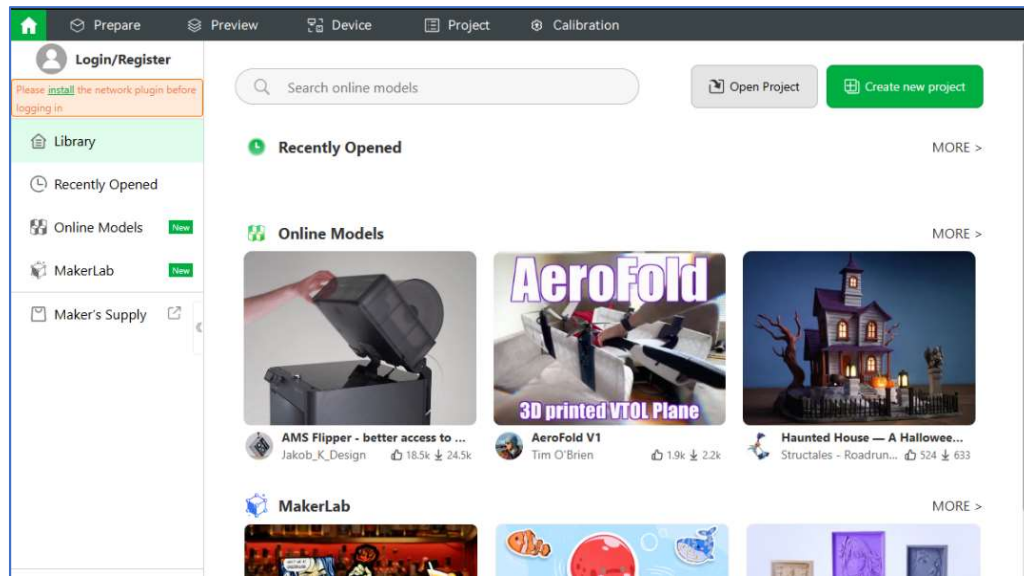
Prepare Preview Device Project Calibration

Login/Register

Please install the network plugin before logging in

Library

Recently Opened

Online Models New

MakerLab New

Maker's Supply

Search online models

Open Project

Create new project

Recently Opened

MORE >

Online Models

MORE >

AeroFold

3D printed VTOL Plane

AMS Flipper - better access to ...
Jakob_K_Design 18.5k 24.5k

AeroFold V1
Tim O'Brien 1.9k 2.2k

Haunted House — A Hallowee...
Structales - Roadrun... 524 633

MakerLab

MORE >